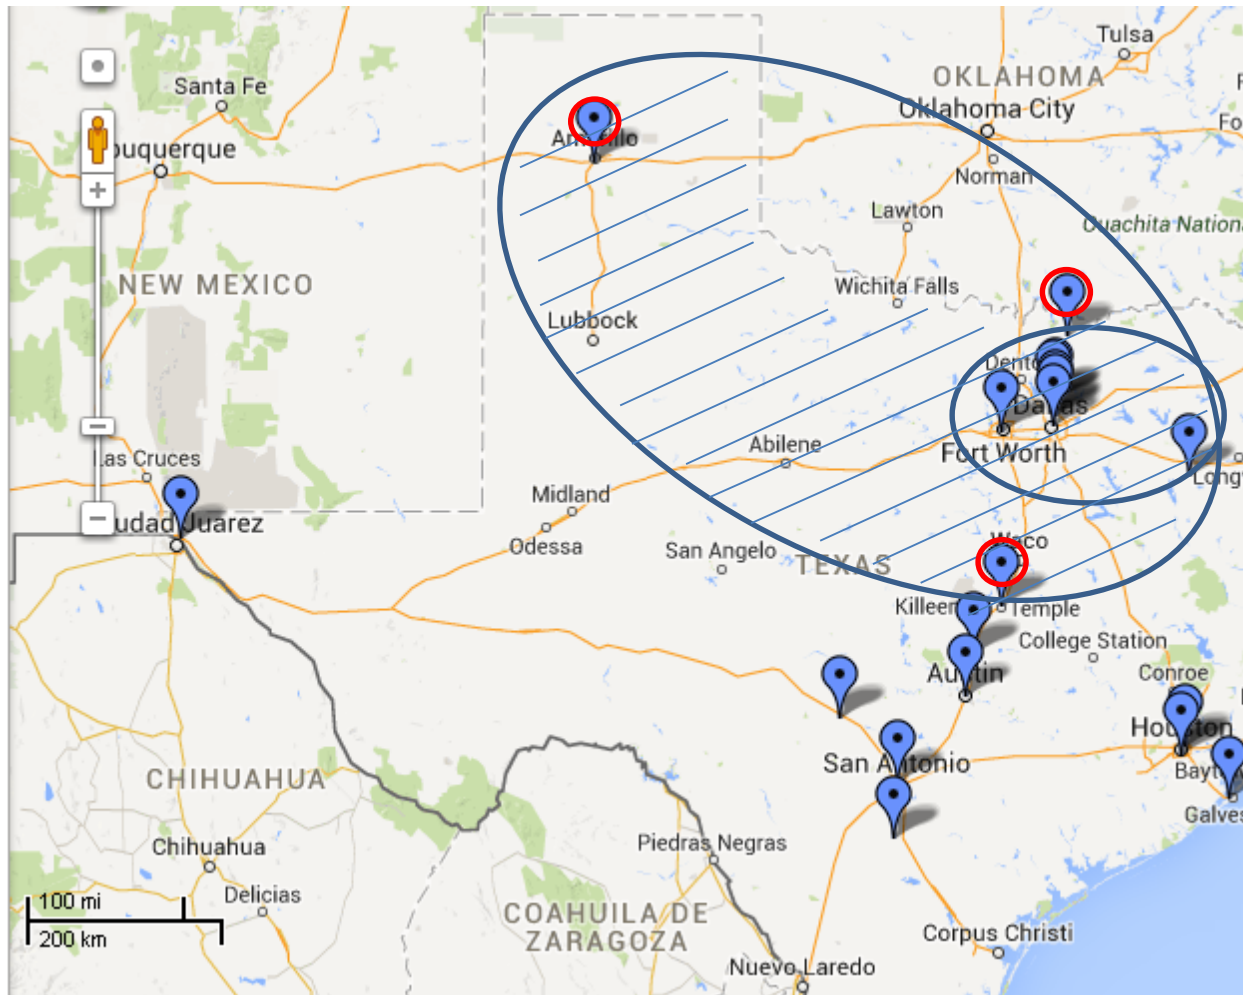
Tulsa
OKLAHOMA
Oklahoma City
Fo
Santa Fe
Amarillo
Norman
buquerque
Lawton
Ouachita Nationa
NEW MEXICO
Wichita Falls
Lubbock
Denton
Dallas
Abilene
Fort Worth
Longv
Las Cruces
Midland
udad Juarez
Odessa
San Angelo
TEXAS
Waco
Killeen
Temple
College Station
Conroe
Austin
Houston
San Antonio
Bayt
CHIHUAHUA
Galves
Piedras Negras
Chihuahua
Delicias
100 mi
200 km
COAHUILA DE ZARAGOZA
Corpus Christi
Nuevo Laredo